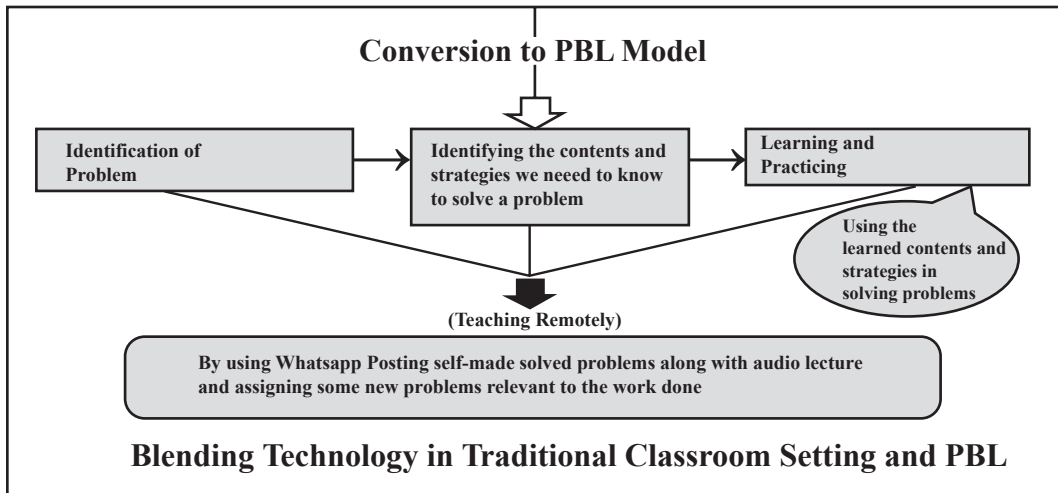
Conversion to PBL Model

Identification of Problem

Identifying the contents and strategies we neeed to know to solve a problem

Learning and Practicing

Using the learned contents and strategies in solving problems

(Teaching Remotely)

By using Whatsapp Posting self-made solved problems along with audio lecture and assigning some new problems relevant to the work done

Blending Technology in Traditional Classroom Setting and PBL